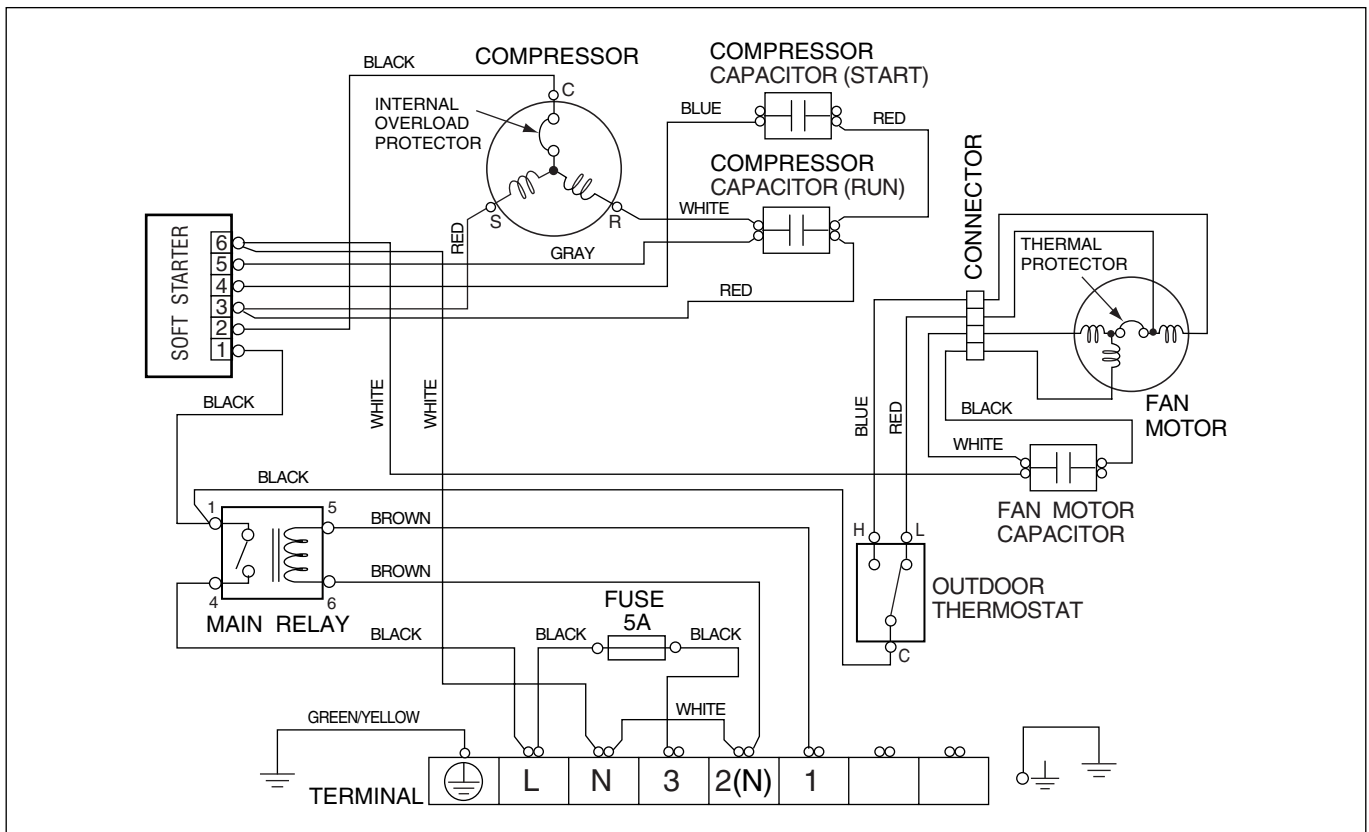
BLACK
COMPRESSOR
C
INTERNAL OVERLOAD PROTECTOR
S
R
COMPRESSOR CAPACITOR (START)
BLUE
RED
COMPRESSOR CAPACITOR (RUN)
WHITE
RED
GRAY
RED
SOFT STARTER
6
5
4
3
2
1
CONNECTOR
THERMAL PROTECTOR
FAN MOTOR
BLACK
BLUE
RED
WHITE
WHITE
WHITE
BLACK
FAN MOTOR CAPACITOR
BLACK
1
5
BROWN
H
L
BROWN
4
6
OUTDOOR THERMOSTAT
MAIN RELAY
FUSE 5A
BLACK
BLACK
BLACK
C
WHITE
GREEN/YELLOW
TERMINAL
L
N
3
2(N)
1